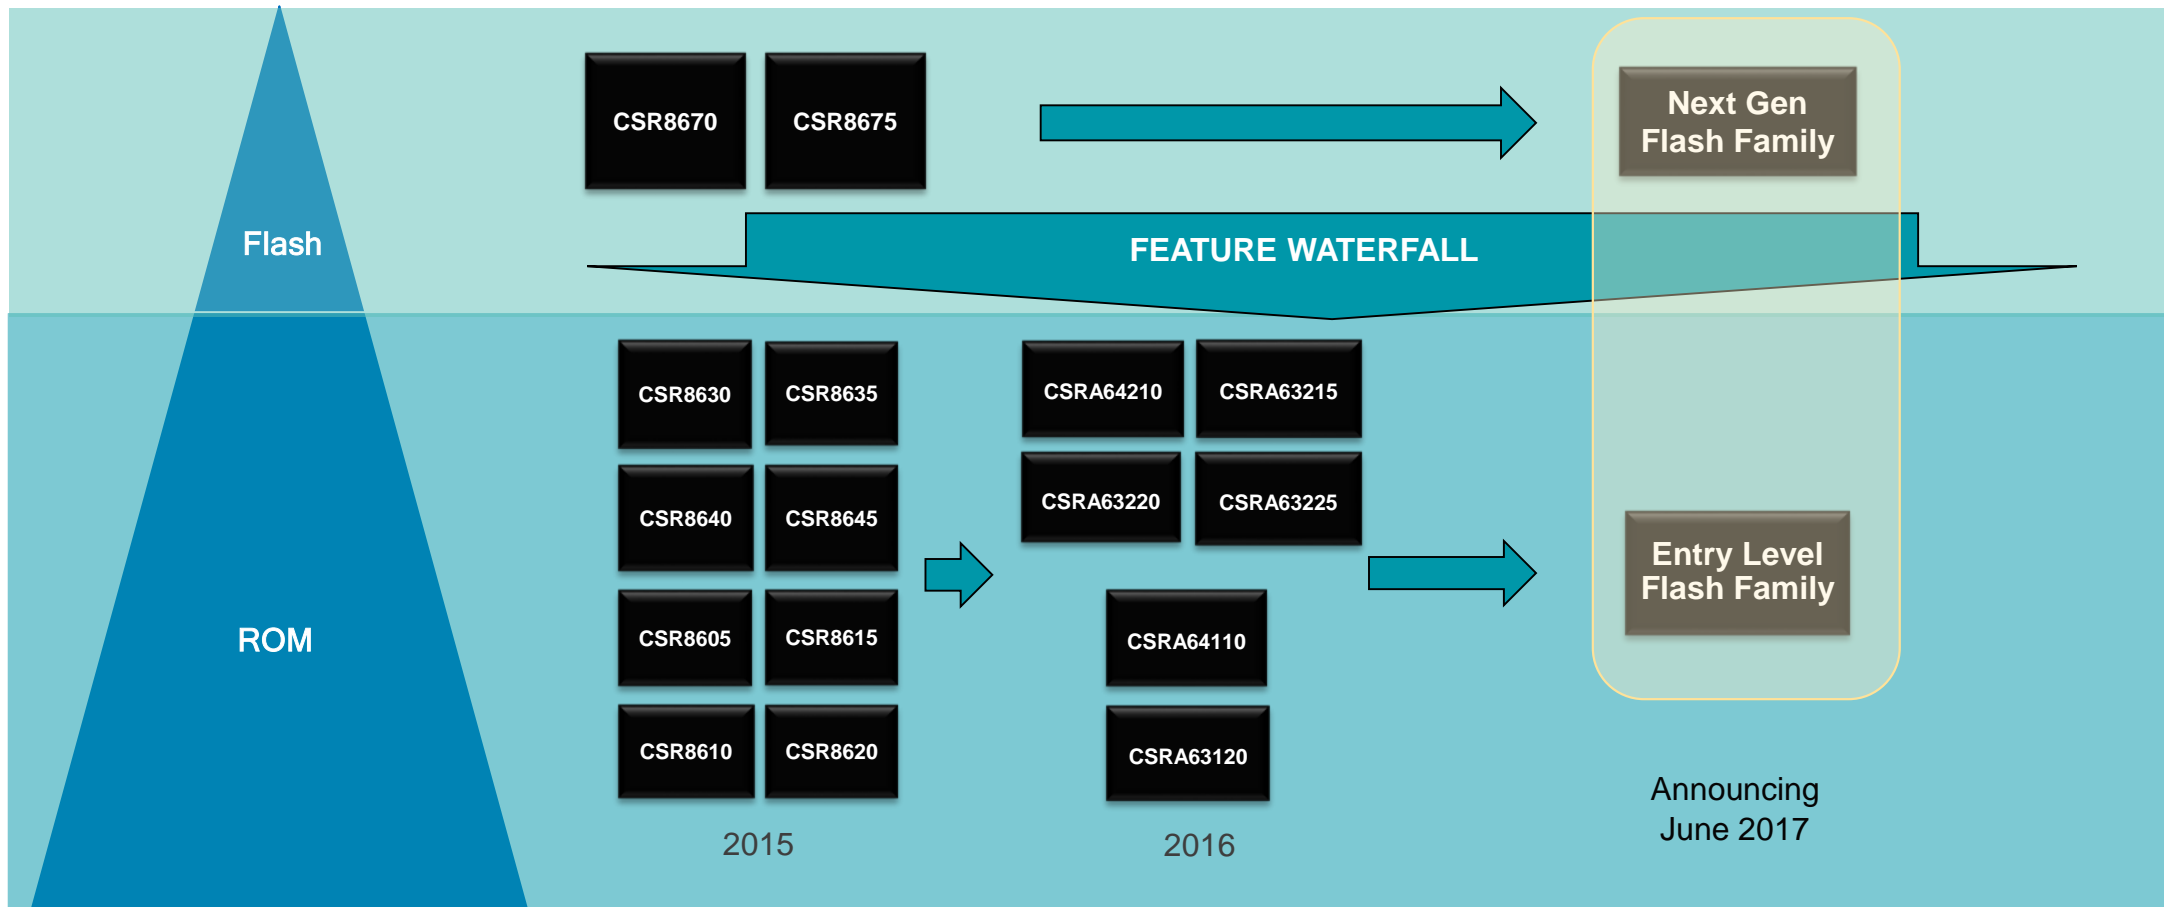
Flash

CSR8670

CSR8675

Next Gen Flash Family

FEATURE WATERFALL

ROM

CSR8630

CSR8635

CSR8640

CSR8645

CSR8605

CSR8615

CSR8610

CSR8620

2015

CSRA64210

CSRA63215

CSRA63220

CSRA63225

CSRA64110

CSRA63120

2016

Entry Level Flash Family

Announcing June 2017